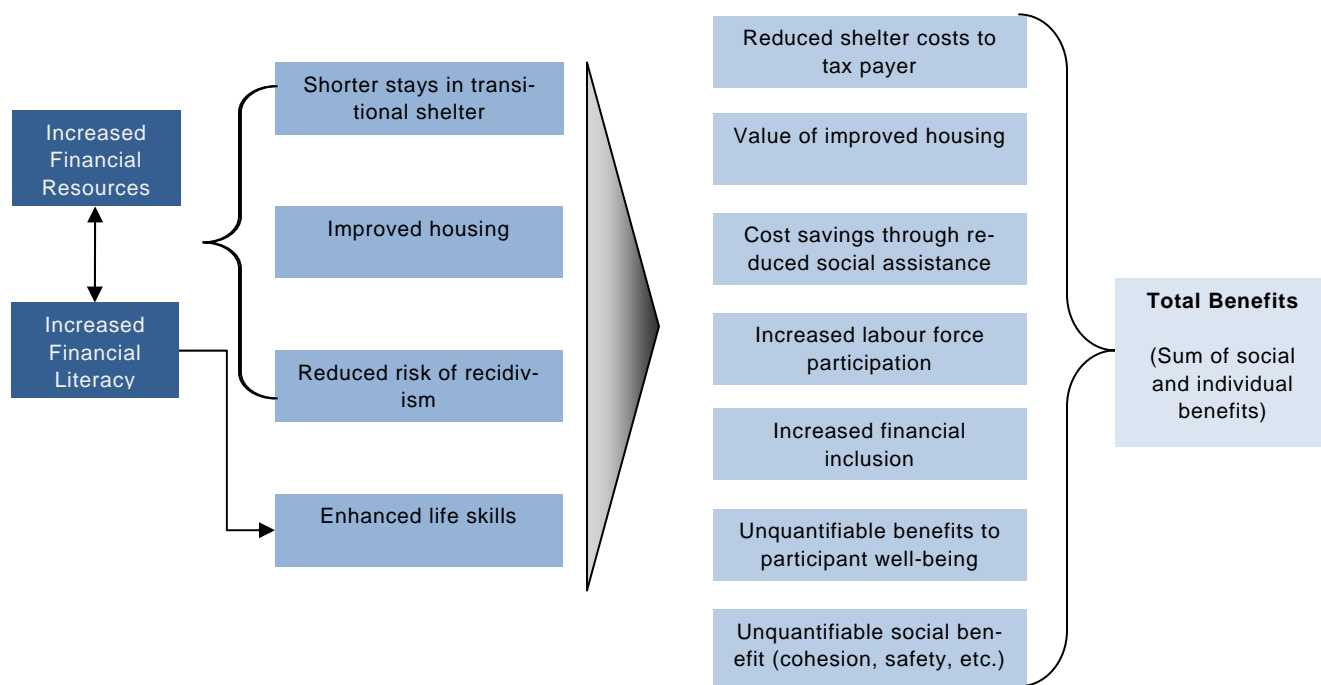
Increased Financial Resources

Increased Financial Literacy

Shorter stays in transitional shelter

Improved housing

Reduced risk of recidivism

Enhanced life skills

Reduced shelter costs to tax payer

Value of improved housing

Cost savings through reduced social assistance

Increased labour force participation

Increased financial inclusion

Unquantifiable benefits to participant well-being

Unquantifiable social benefit (cohesion, safety, etc.)

**Total Benefits**

(Sum of social and individual benefits)